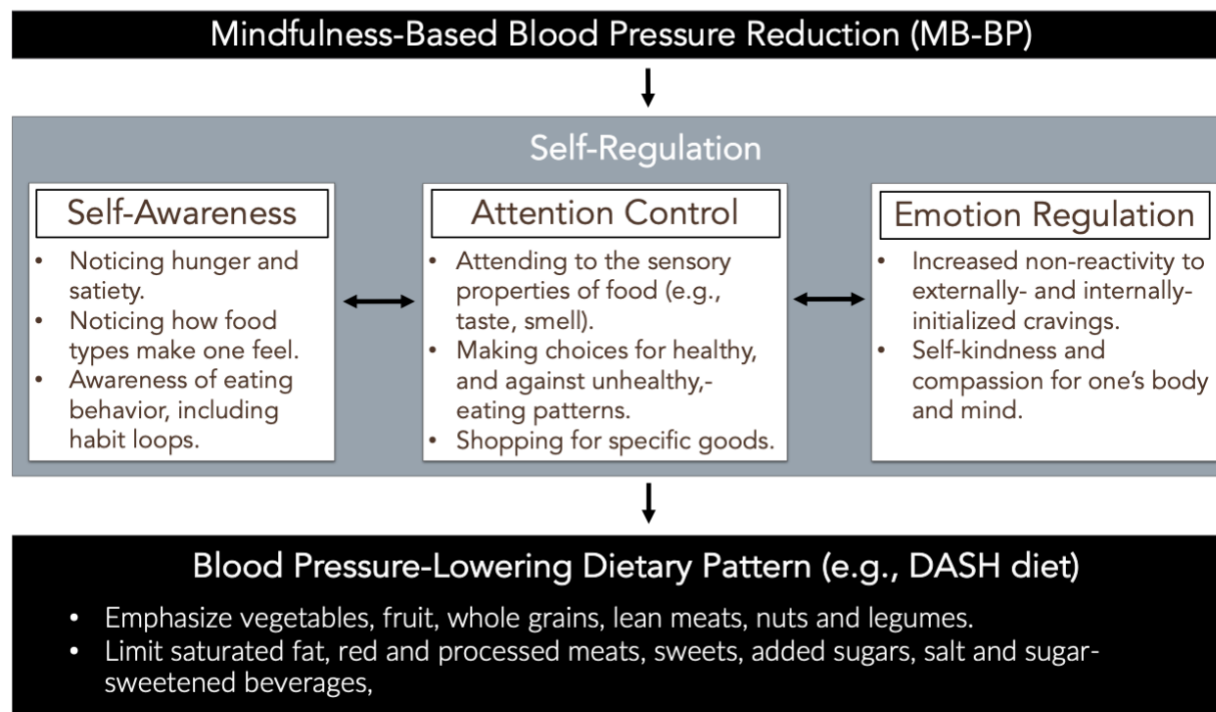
Mindfulness-Based Blood Pressure Reduction (MB-BP)

Self-Regulation

Self-Awareness

- Noticing hunger and satiety.
- Noticing how food types make one feel.
- Awareness of eating behavior, including habit loops.

Attention Control

- Attending to the sensory properties of food (e.g., taste, smell).
- Making choices for healthy, and against unhealthy,- eating patterns.
- Shopping for specific goods.

Emotion Regulation

- Increased non-reactivity to externally- and internally-initialized cravings.
- Self-kindness and compassion for one's body and mind.

Blood Pressure-Lowering Dietary Pattern (e.g., DASH diet)

- Emphasize vegetables, fruit, whole grains, lean meats, nuts and legumes.
- Limit saturated fat, red and processed meats, sweets, added sugars, salt and sugar-sweetened beverages,